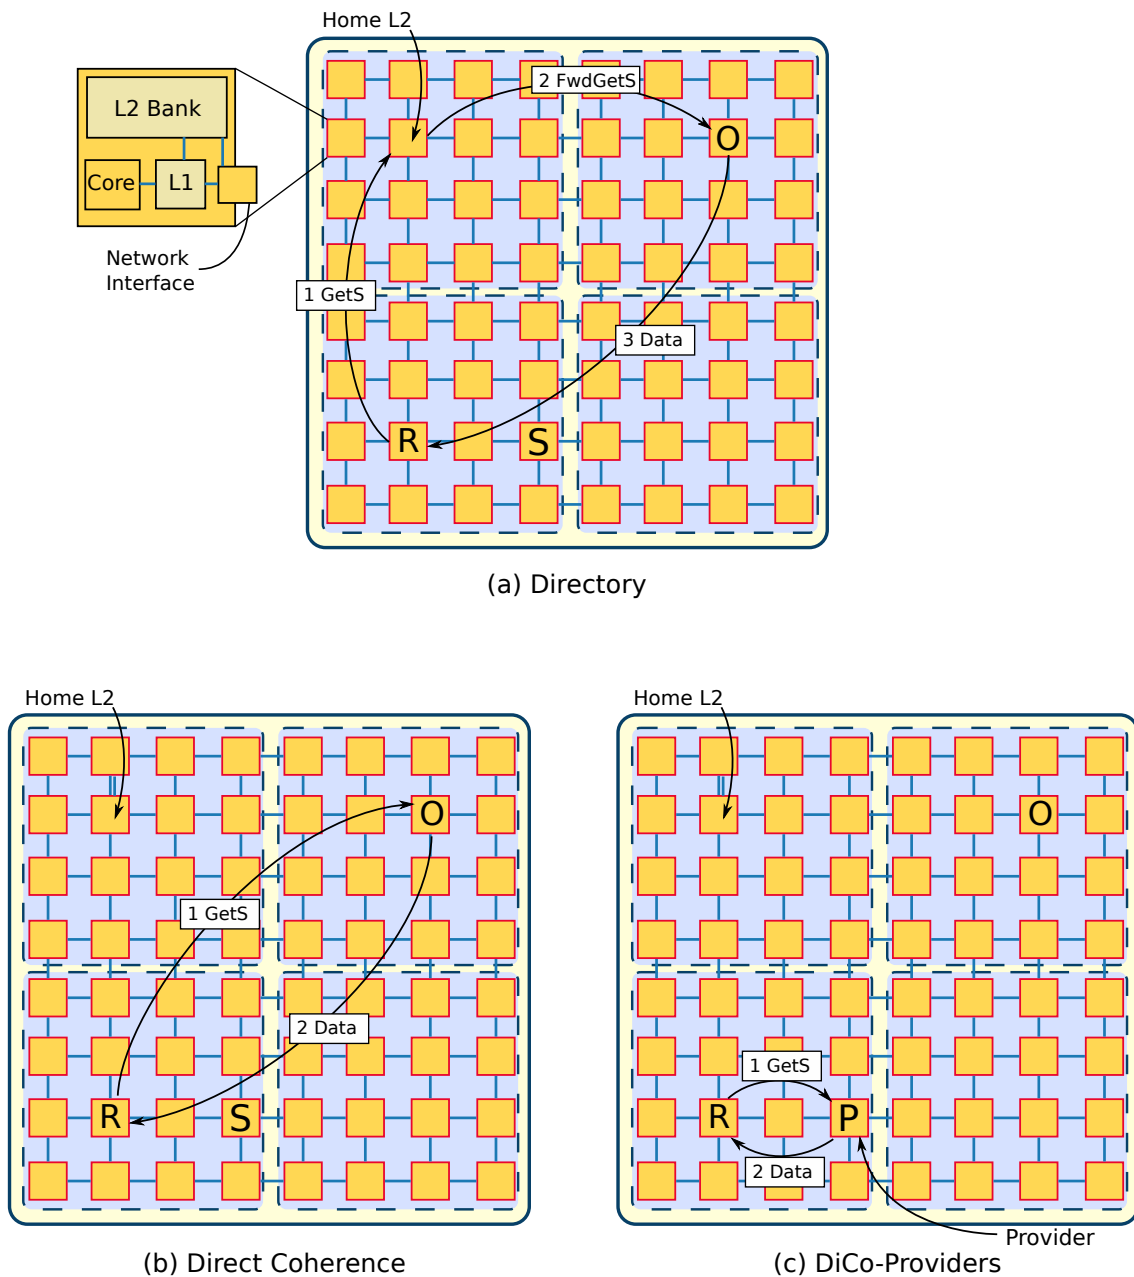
Home L2

L2 Bank

Core

L1

Network Interface

2 FwdGetS

O

1 GetS

3 Data

R

S

(a) Directory

Home L2

O

1 GetS

2 Data

R

S

(b) Direct Coherence

Home L2

O

1 GetS

R

P

2 Data

Provider

(c) DiCo-Providers